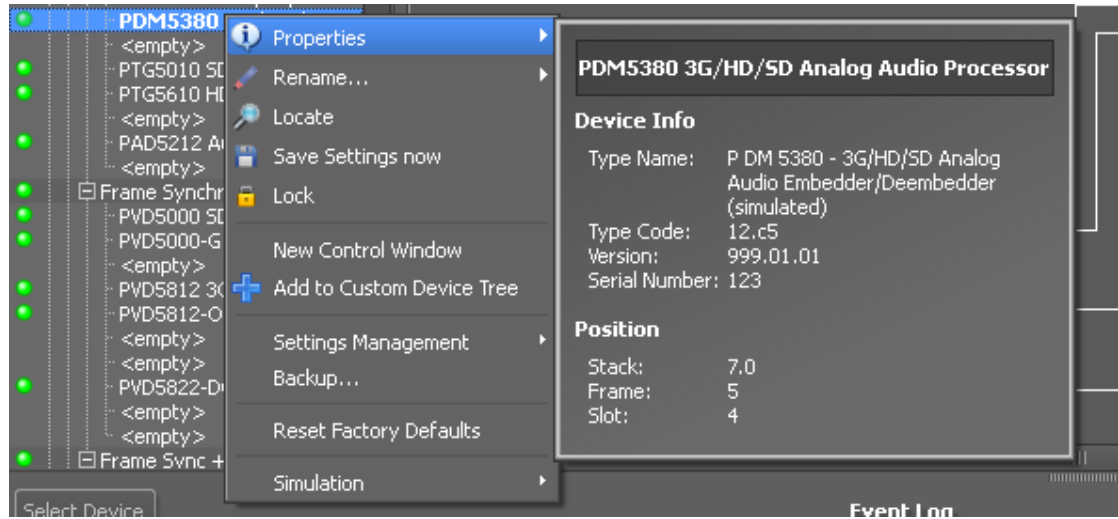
PDM5380
<empty>
PTG5010 SD
PTG5610 HD
<empty>
PAD5212 A
<empty>
Frame Synchr
PVD5000 SD
PVD5000-G
<empty>
PVD5812 3G
PVD5812-O
<empty>
<empty>
PVD5822-D
<empty>
<empty>
Frame Sync +

Properties
Rename...
Locate
Save Settings now
Lock
New Control Window
Add to Custom Device Tree
Settings Management
Backup...
Reset Factory Defaults
Simulation

PDM5380 3G/HD/SD Analog Audio Processor

Device Info

| | |
|---|---|
| Type Name: | P DM 5380 - 3G/HD/SD Analog Audio Embedder/Deembedder (simulated) |
| Type Code: | 12.c5 |
| Version: | 999.01.01 |
| Serial Number: | 123 |

Position

| | |
|---|---|
| Stack: | 7.0 |
| Frame: | 5 |
| Slot: | 4 |

Select Device
Event Log